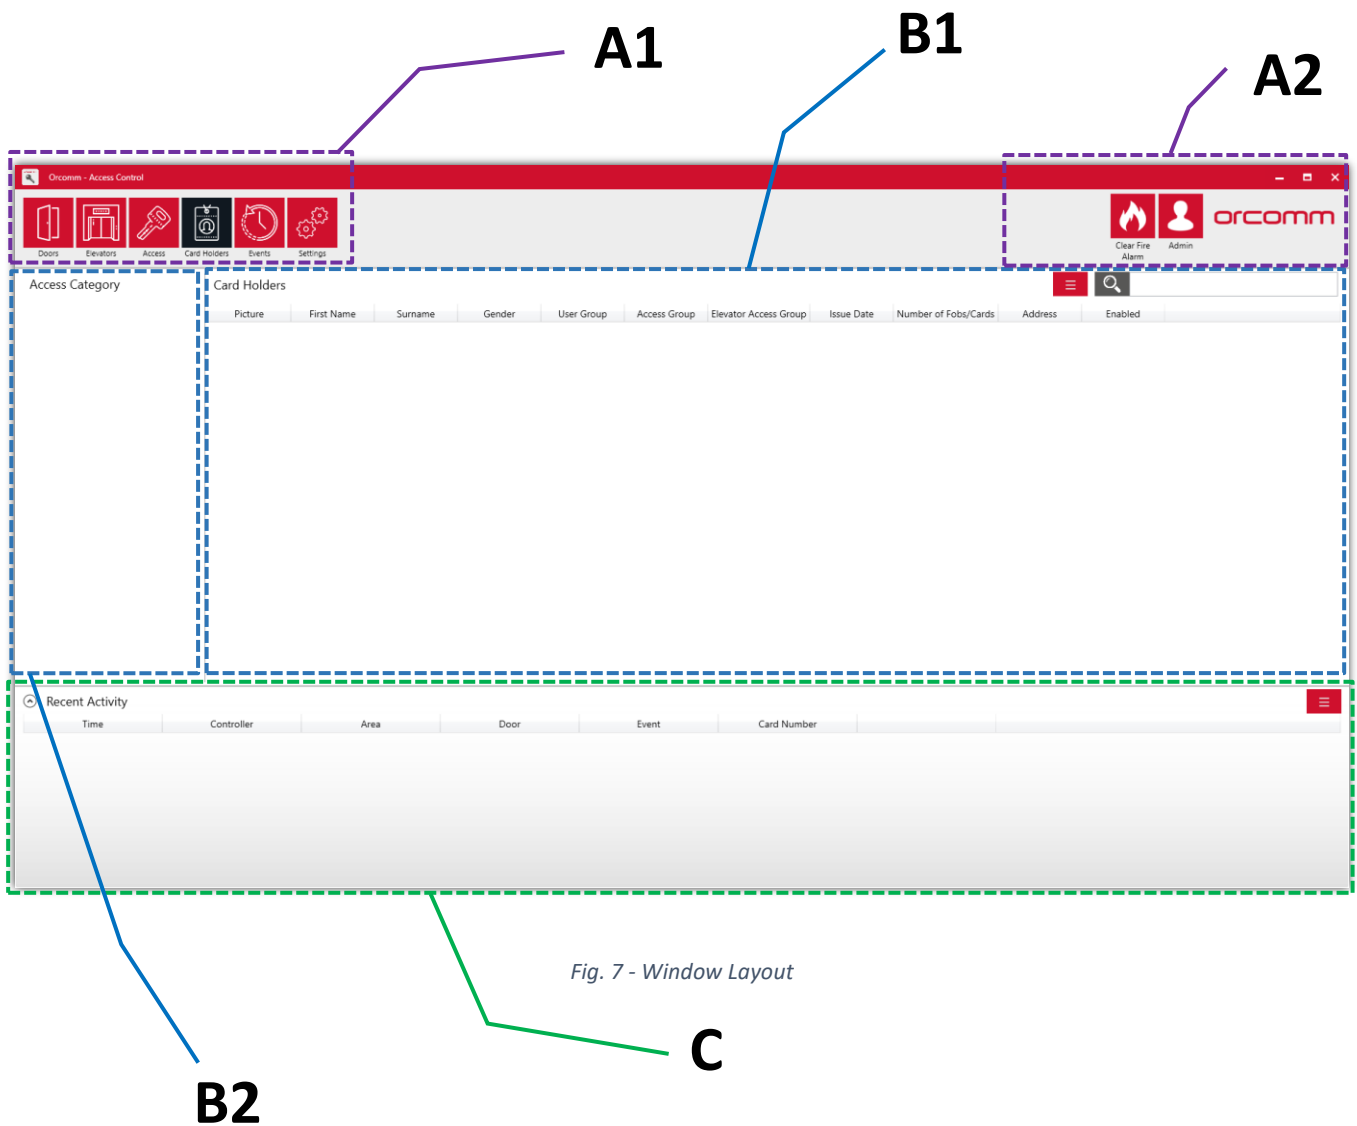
A1

B1

A2

Orcomm - Access Control

Doors Elevators Access Card Holders Events Settings

Clear Fire Alarm Admin orcomm

Access Category

Card Holders

| Picture | First Name | Surname | Gender | User Group | Access Group | Elevator Access Group | Issue Date | Number of Fobs/Cards | Address | Enabled |
|---|---|---|---|---|---|---|---|---|---|---|

Recent Activity

| Time | Controller | Area | Door | Event | Card Number |
|---|---|---|---|---|---|

Fig. 7 - Window Layout

C

B2